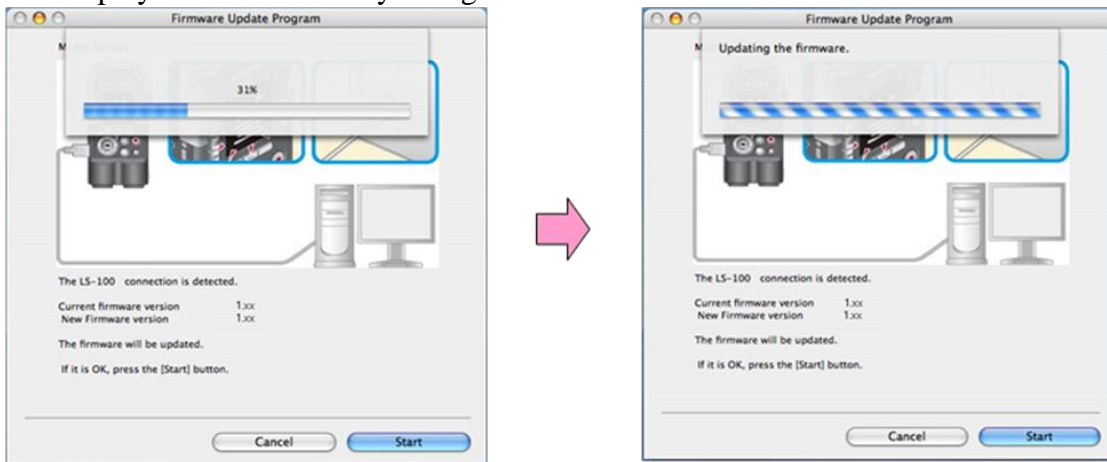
Firmware Update Program

M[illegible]

31%

The LS-100 connection is detected.

Current firmware version 1.xx
New Firmware version 1.xx

The firmware will be updated.

If it is OK, press the [Start] button.

Cancel

Start

Firmware Update Program

M

Updating the firmware.

The LS-100 connection is detected.

Current firmware version 1.xx
New Firmware version 1.xx

The firmware will be updated.

If it is OK, press the [Start] button.

Cancel

Start